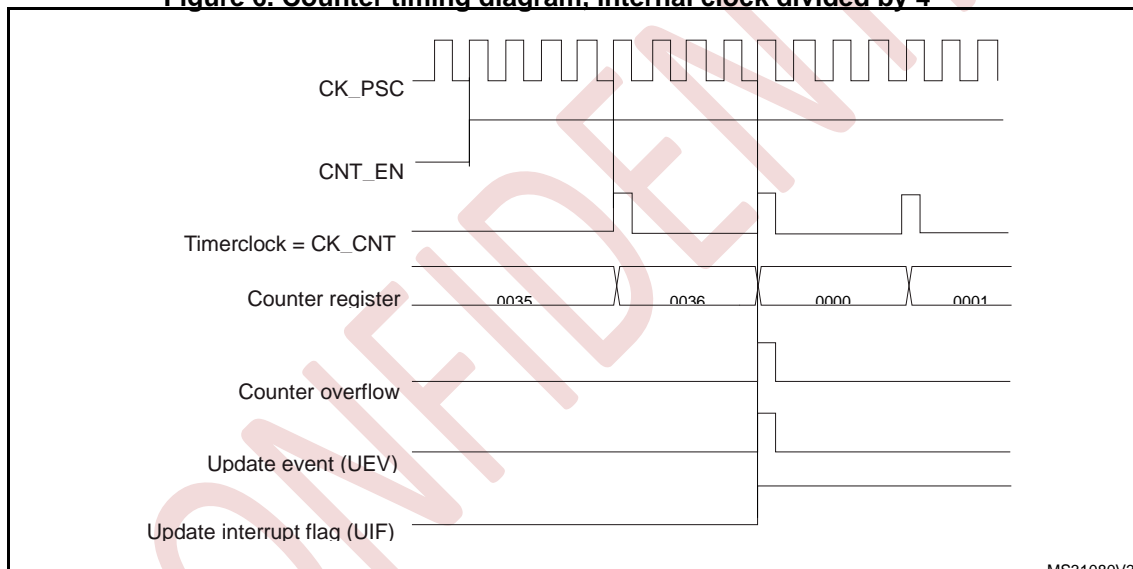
Figure 6. Counter timing diagram, internal clock divided by 4

CK_PSC

CNT_EN

Timerclock = CK_CNT

Counter register

0035

0036

0000

0001

Counter overflow

Update event (UEV)

Update interrupt flag (UIF)

MS31080V2